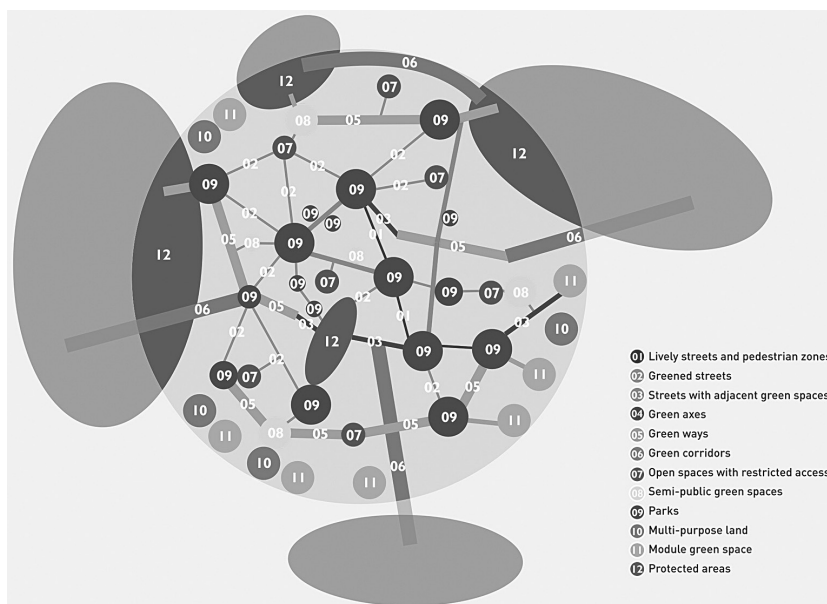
06
12
07
11
08
05
09
10
12
07
02
02
02
09
09
07
02
02
09
09
09
12
05
08
09
03
01
09
05
06
02
08
07
09
09
02
07
08
11
09
06
05
09
03
02
01
03
10
02
12
03
09
09
09
07
02
05
11
10
05
09
02
11
11
08
05
07
05
09
10
06
11
11
11

01 Lively streets and pedestrian zones
02 Greened streets
03 Streets with adjacent green spaces
04 Green axes
05 Green ways
06 Green corridors
07 Open spaces with restricted access
08 Semi-public green spaces
09 Parks
10 Multi-purpose land
11 Module green space
12 Protected areas